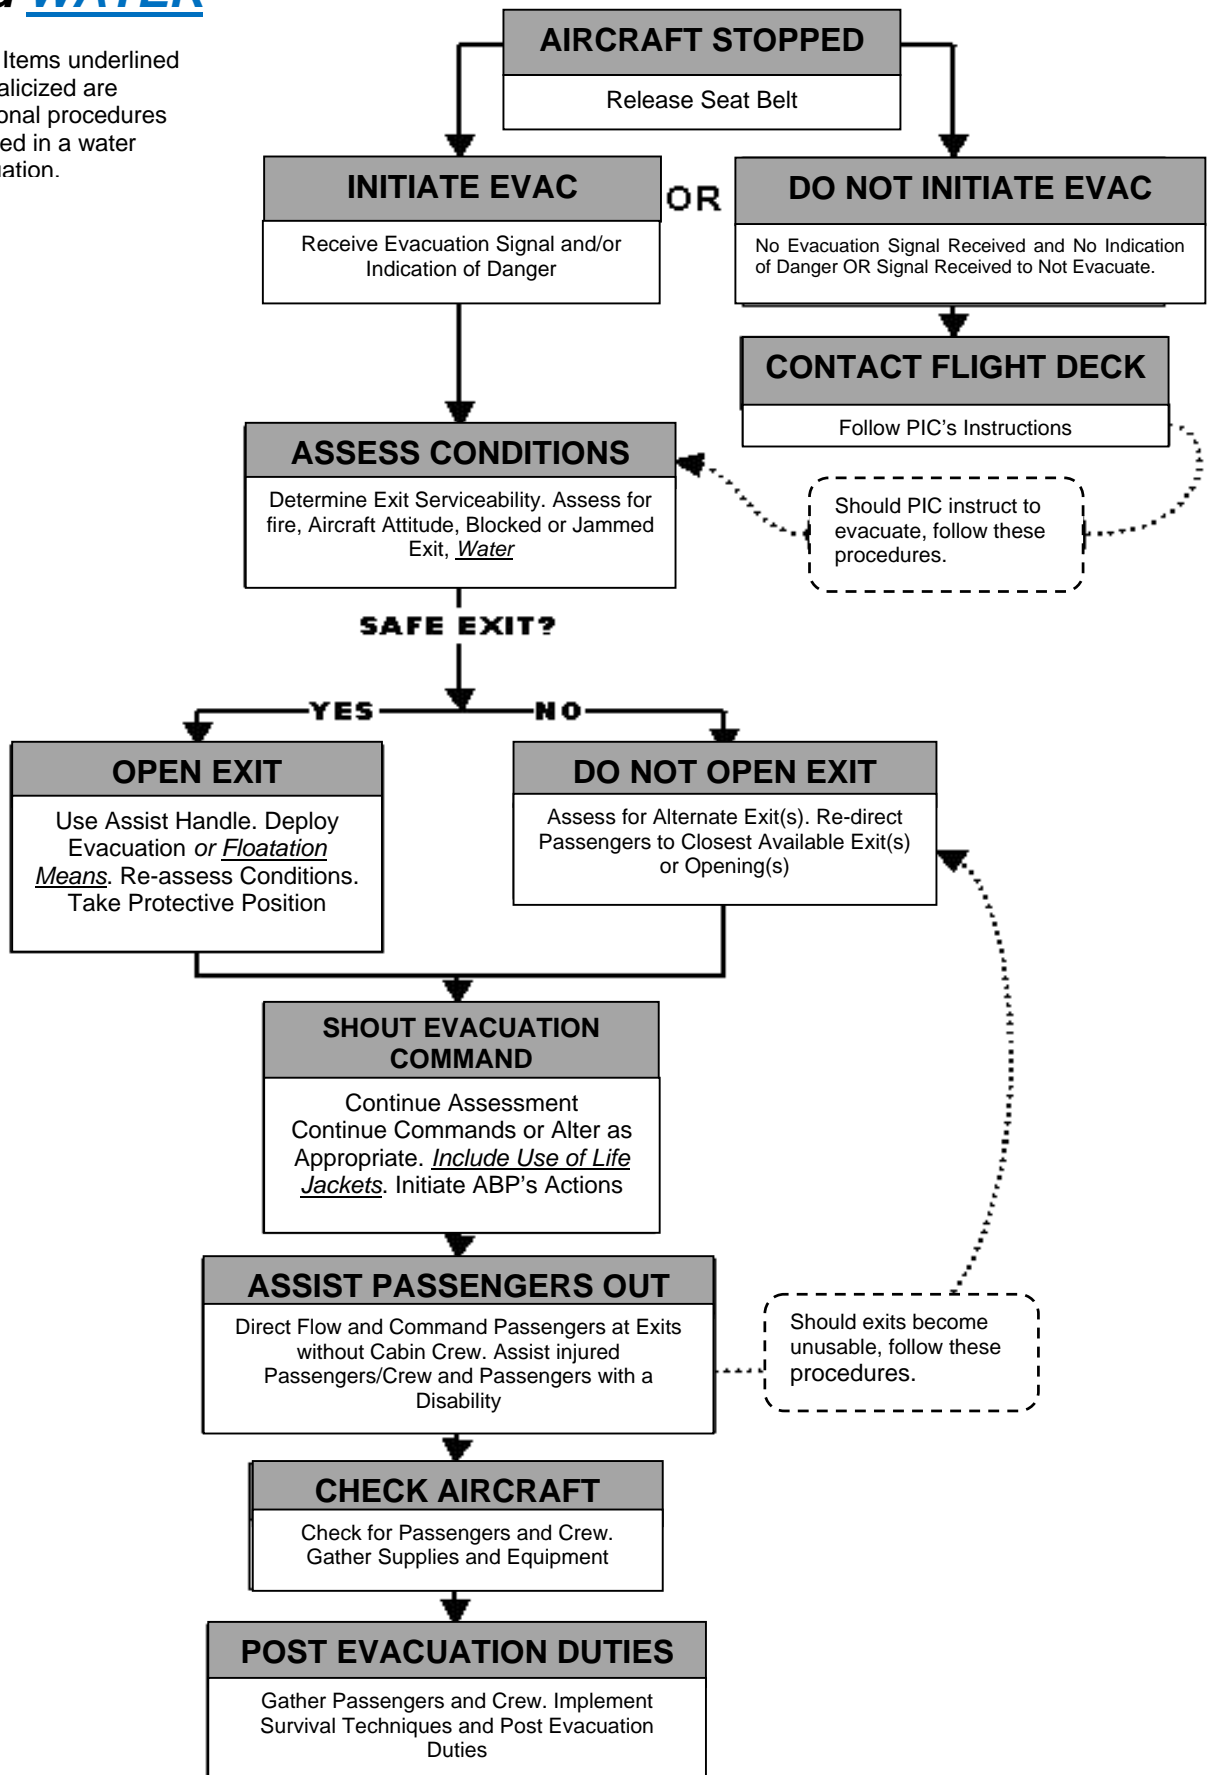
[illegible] WATER

Items underlined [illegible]alicized are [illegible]onal procedures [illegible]ed in a water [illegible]ation.

AIRCRAFT STOPPED

Release Seat Belt

INITIATE EVAC

Receive Evacuation Signal and/or Indication of Danger

OR

DO NOT INITIATE EVAC

No Evacuation Signal Received and No Indication of Danger OR Signal Received to Not Evacuate.

CONTACT FLIGHT DECK

Follow PIC's Instructions

Should PIC instruct to evacuate, follow these procedures.

ASSESS CONDITIONS

Determine Exit Serviceability. Assess for fire, Aircraft Attitude, Blocked or Jammed Exit, *Water*

SAFE EXIT?

YES

NO

OPEN EXIT

Use Assist Handle. Deploy Evacuation *or Floatation Means*. Re-assess Conditions. Take Protective Position

DO NOT OPEN EXIT

Assess for Alternate Exit(s). Re-direct Passengers to Closest Available Exit(s) or Opening(s)

SHOUT EVACUATION COMMAND

Continue Assessment Continue Commands or Alter as Appropriate. *Include Use of Life Jackets*. Initiate ABP's Actions

ASSIST PASSENGERS OUT

Direct Flow and Command Passengers at Exits without Cabin Crew. Assist injured Passengers/Crew and Passengers with a Disability

Should exits become unusable, follow these procedures.

CHECK AIRCRAFT

Check for Passengers and Crew. Gather Supplies and Equipment

POST EVACUATION DUTIES

Gather Passengers and Crew. Implement Survival Techniques and Post Evacuation Duties